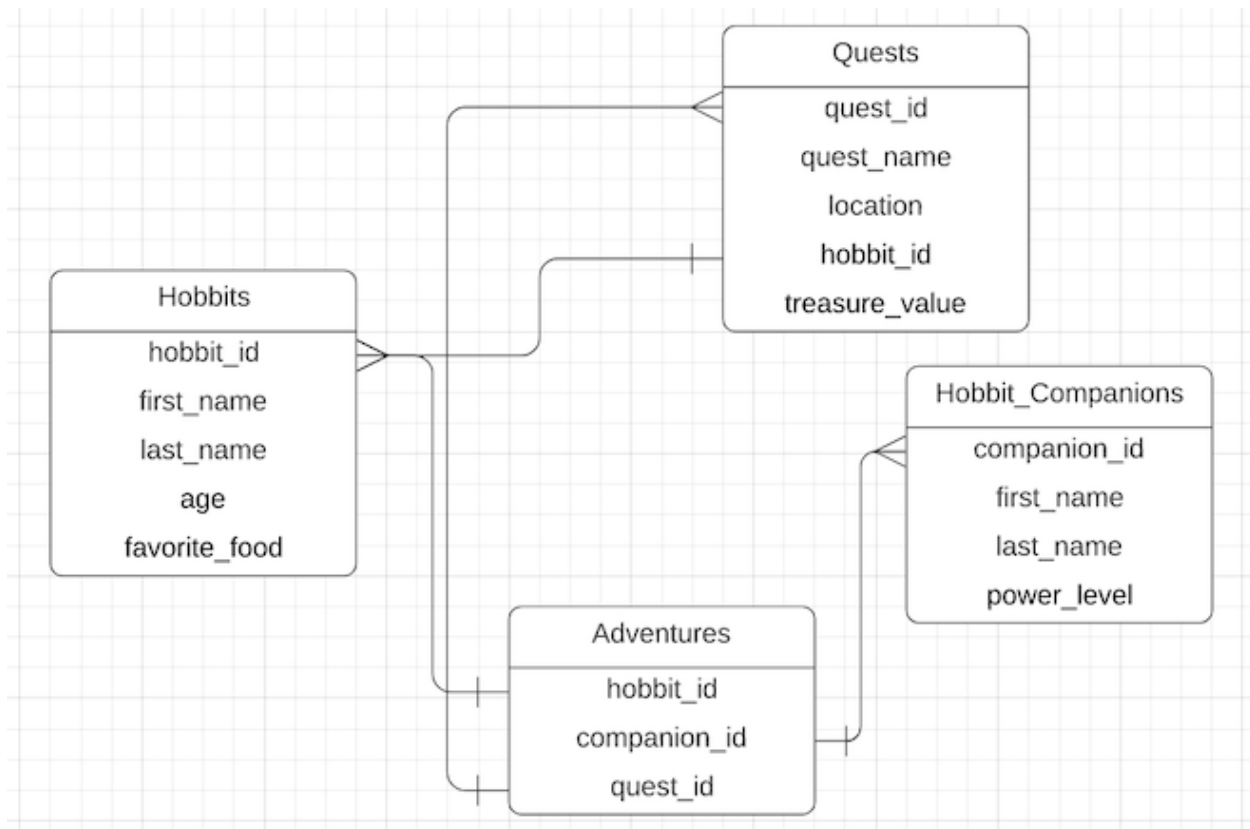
Quests
quest_id
quest_name
location
hobbit_id
treasure_value

Hobbits
hobbit_id
first_name
last_name
age
favorite_food

Hobbit_Companions
companion_id
first_name
last_name
power_level

Adventures
hobbit_id
companion_id
quest_id